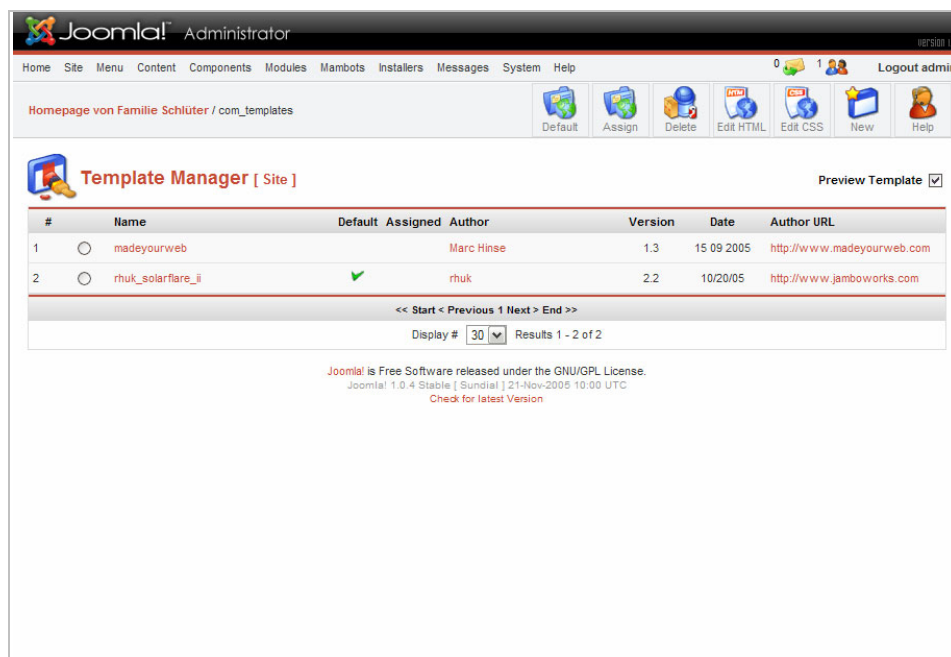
Joomla! Administrator

Version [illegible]

Home Site Menu Content Components Modules Mambots Installers Messages System Help

0 1 Logout admi

Homepage von Familie Schlüter / com_templates

Default Assign Delete Edit HTML Edit CSS New Help

Template Manager [ Site ]

Preview Template

| # | | Name | Default | Assigned | Author | Version | Date | Author URL |
|---|---|---|---|---|---|---|---|---|
| 1 | | madeyourweb | | | Marc Hinse | 1.3 | 15 09 2005 | http://www.madeyourweb.com |
| 2 | | rhuk_solarflare_ii | ✔ | | rhuk | 2.2 | 10/20/05 | http://www.jamboworks.com |

<< Start < Previous 1 Next > End >>

Display # 30 Results 1 - 2 of 2

Joomla! is Free Software released under the GNU/GPL License.
Joomla! 1.0.4 Stable [ Sundial ] 21-Nov-2005 10:00 UTC
Check for latest Version